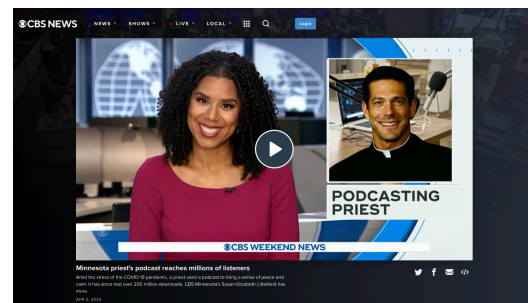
CBS NEWS NEWS SHOWS LIVE LOCAL Login

PODCASTING PRIEST

CBS WEEKEND NEWS

Minnesota priest's podcast reaches millions of listeners

Amid the stress of the COVID-19 pandemic, a priest used a podcast to bring a sense of peace and calm. It has since had over 200 million downloads. CBS Minnesota's Susan-Elizabeth Littlefield has more.

APR 2, 2022